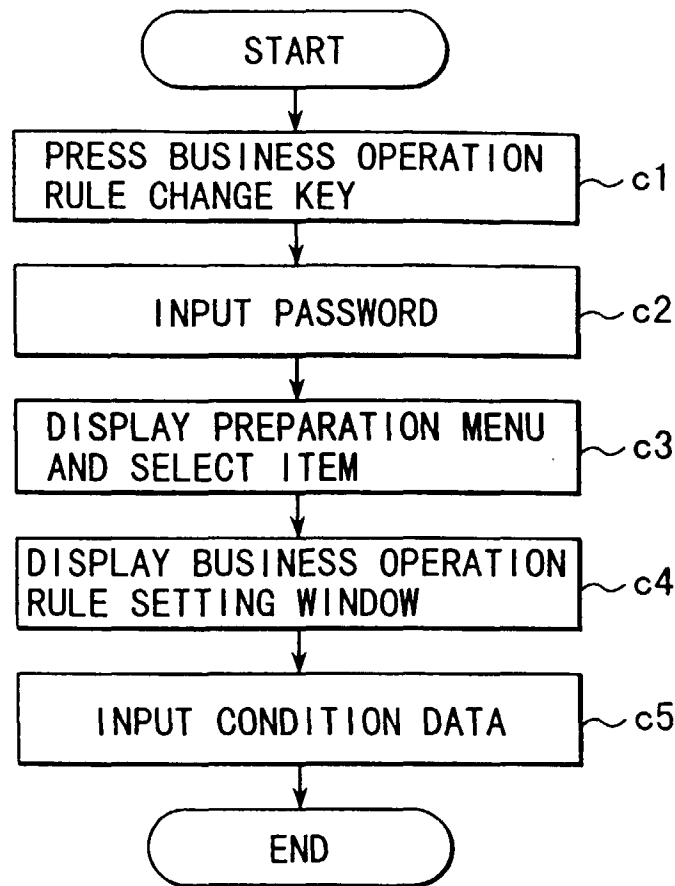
START

PRESS BUSINESS OPERATION RULE CHANGE KEY

c1

INPUT PASSWORD

c2

DISPLAY PREPARATION MENU AND SELECT ITEM

c3

DISPLAY BUSINESS OPERATION RULE SETTING WINDOW

c4

INPUT CONDITION DATA

c5

END